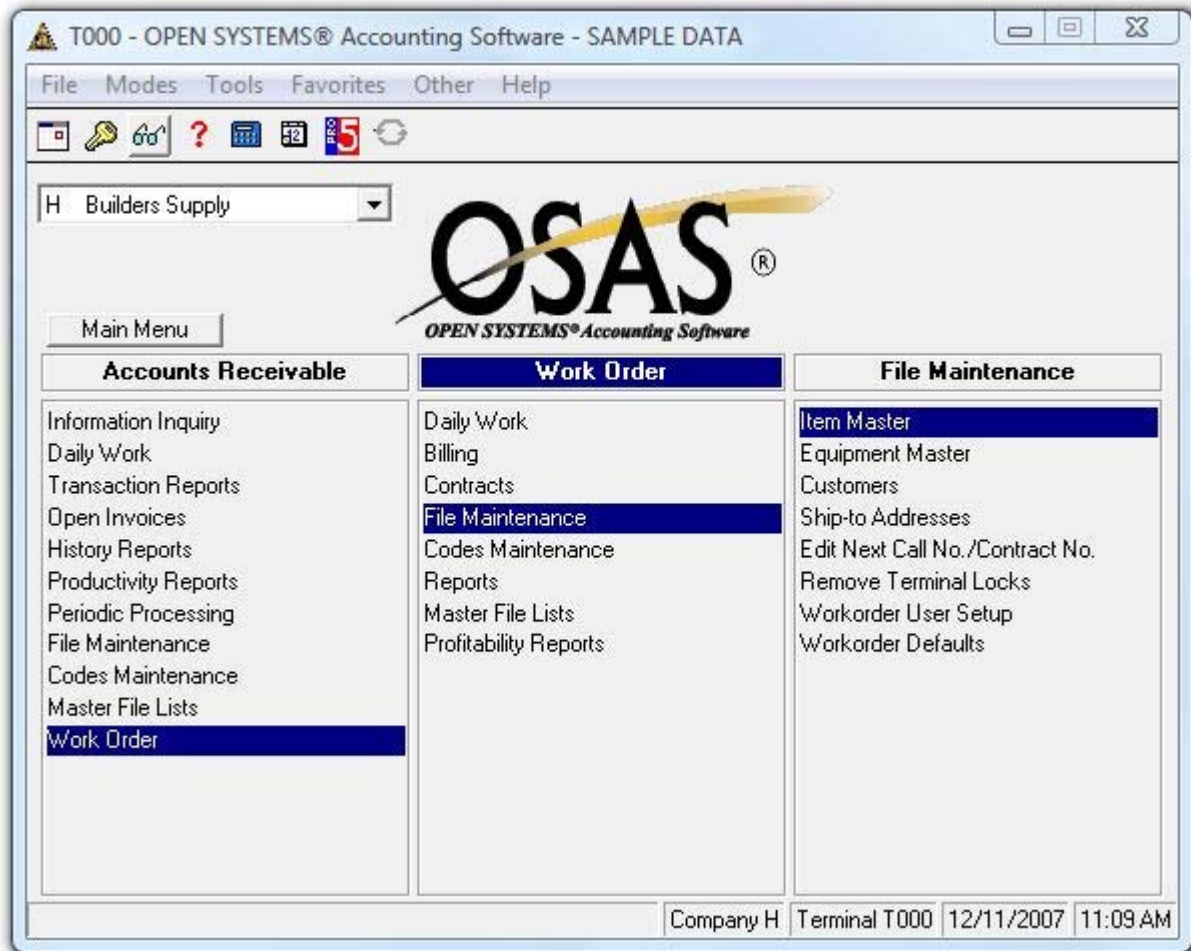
T000 - OPEN SYSTEMS® Accounting Software - SAMPLE DATA

File Modes Tools Favorites Other Help

H Builders Supply

OSAS®
OPEN SYSTEMS® Accounting Software

Main Menu

Accounts Receivable

Information Inquiry
Daily Work
Transaction Reports
Open Invoices
History Reports
Productivity Reports
Periodic Processing
File Maintenance
Codes Maintenance
Master File Lists
Work Order

Work Order

Daily Work
Billing
Contracts
File Maintenance
Codes Maintenance
Reports
Master File Lists
Profitability Reports

File Maintenance

Item Master
Equipment Master
Customers
Ship-to Addresses
Edit Next Call No./Contract No.
Remove Terminal Locks
Workorder User Setup
Workorder Defaults

Company H | Terminal T000 | 12/11/2007 | 11:09 AM